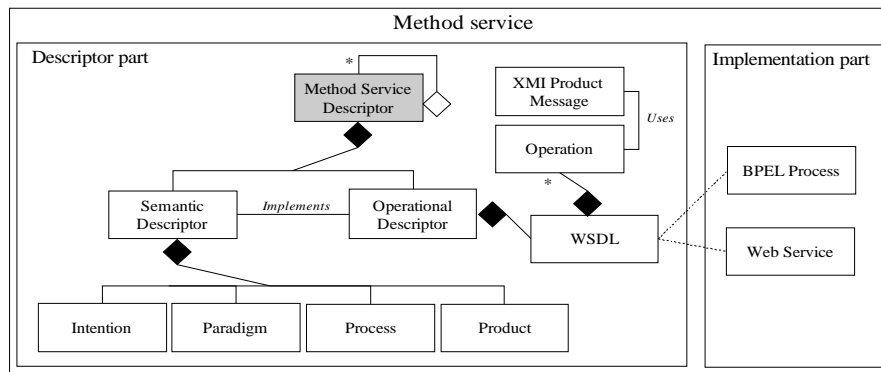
Method service

Descriptor part

*

Method Service Descriptor

XMI Product Message

Uses

Operation

*

Semantic Descriptor

Implements

Operational Descriptor

WSDL

Intention

Paradigm

Process

Product

Implementation part

BPEL Process

Web Service